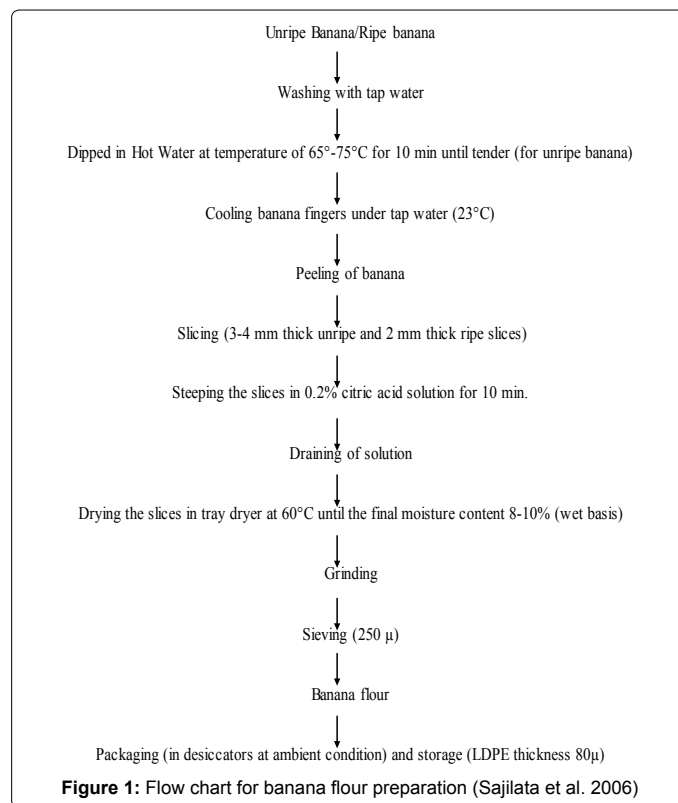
Unripe Banana/Ripe banana

Washing with tap water

Dipped in Hot Water at temperature of 65°-75°C for 10 min until tender (for unripe banana)

Cooling banana fingers under tap water (23°C)

Peeling of banana

Slicing (3-4 mm thick unripe and 2 mm thick ripe slices)

Steeping the slices in 0.2% citric acid solution for 10 min.

Draining of solution

Drying the slices in tray dryer at 60°C until the final moisture content 8-10% (wet basis)

Grinding

Sieving (250 μ)

Banana flour

Packaging (in desiccators at ambient condition) and storage (LDPE thickness 80μ)

**Figure 1:** Flow chart for banana flour preparation (Sajilata et al. 2006)